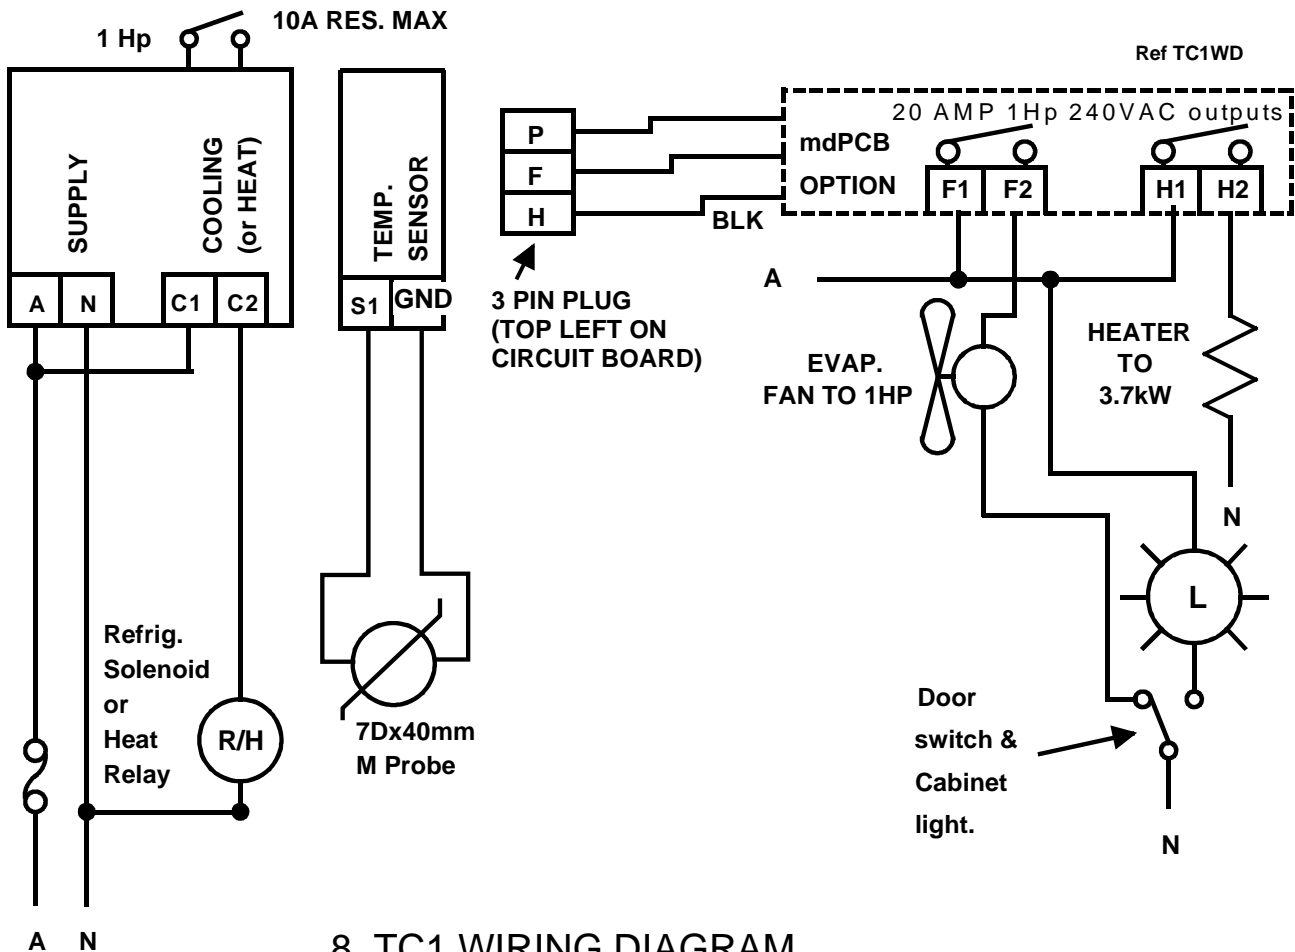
1 Hp
10A RES. MAX

Ref TC1WD

SUPPLY
COOLING (or HEAT)
A N C1 C2

TEMP. SENSOR
S1 GND

P
F
H

BLK

3 PIN PLUG (TOP LEFT ON CIRCUIT BOARD)

20 AMP 1Hp 240VAC outputs
mdPCB
OPTION
F1 F2 H1 H2

A

EVAP. FAN TO 1HP

HEATER TO 3.7kW

N

L

Refrig. Solenoid or Heat Relay

R/H

7Dx40mm M Probe

Door switch & Cabinet light.

N

A N

8. TC1 WIRING DIAGRAM